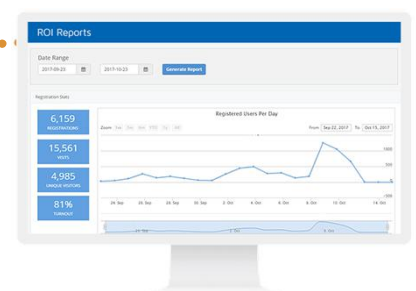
ROI Reports

Date Range

2017-09-23

2017-10-23

Generate Report

Registration Stats

6,159
REGISTRATIONS

15,561
VISITS

4,985
UNIQUE VISITORS

81%
TURNOUT

Registered Users Per Day

Zoom 1m 3m 6m YTD 1y All

From Sep 22, 2017 To Oct 15, 2017

24 Sep 26 Sep 28 Sep 30 Sep 2 Oct 4 Oct 6 Oct 8 Oct 10 Oct 12 Oct 14 Oct